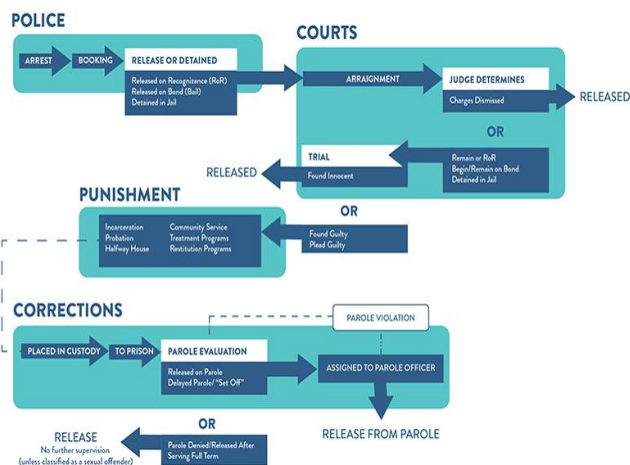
POLICE

ARREST

BOOKING

RELEASE OR DETAINED

Released on Recognizance (RoR)
Released on Bond (Bail)
Detained in Jail

COURTS

ARRAIGNMENT

JUDGE DETERMINES

Charges Dismissed

RELEASED

OR

TRIAL

Found Innocent

Remain or RoR
Begin/Remain on Bond
Detained in Jail

RELEASED

PUNISHMENT

Incarceration
Probation
Halfway House

Community Service
Treatment Programs
Restitution Programs

OR

Found Guilty
Plead Guilty

CORRECTIONS

PAROLE VIOLATION

PLACED IN CUSTODY

TO PRISON

PAROLE EVALUATION

Released on Parole
Delayed Parole/ "Set Off"

ASSIGNED TO PAROLE OFFICER

RELEASE FROM PAROLE

OR

RELEASE
No further supervision
(unless classified as a sexual offender)

Parole Denied/Released After Serving Full Term